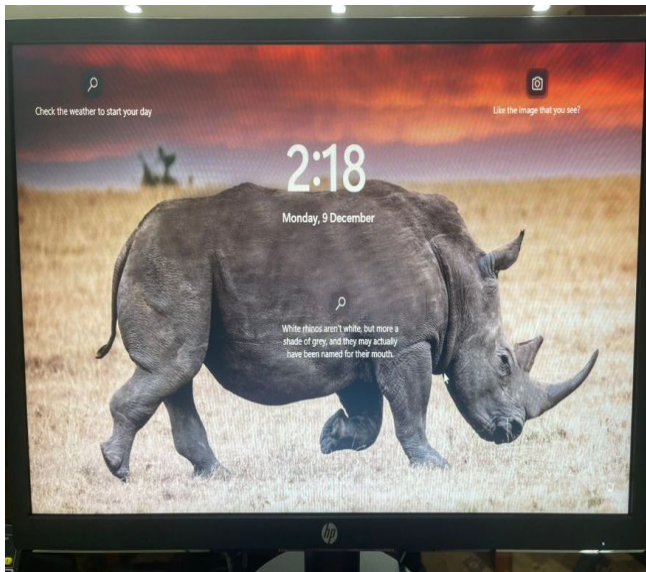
Check the weather to start your day

Like the image that you see?

2:18

Monday, 9 December

White rhinos aren't white, but more a shade of grey, and they may actually have been named for their mouth.

hp